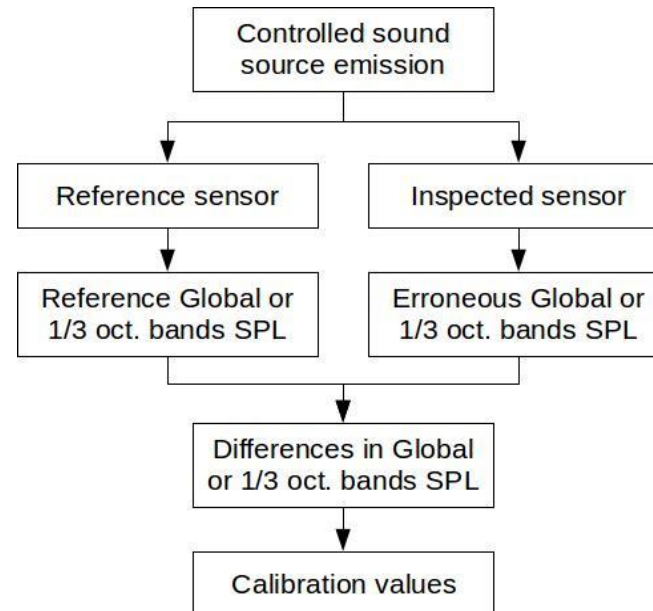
Controlled sound source emission

Reference sensor

Inspected sensor

Reference Global or 1/3 oct. bands SPL

Erroneous Global or 1/3 oct. bands SPL

Differences in Global or 1/3 oct. bands SPL

Calibration values